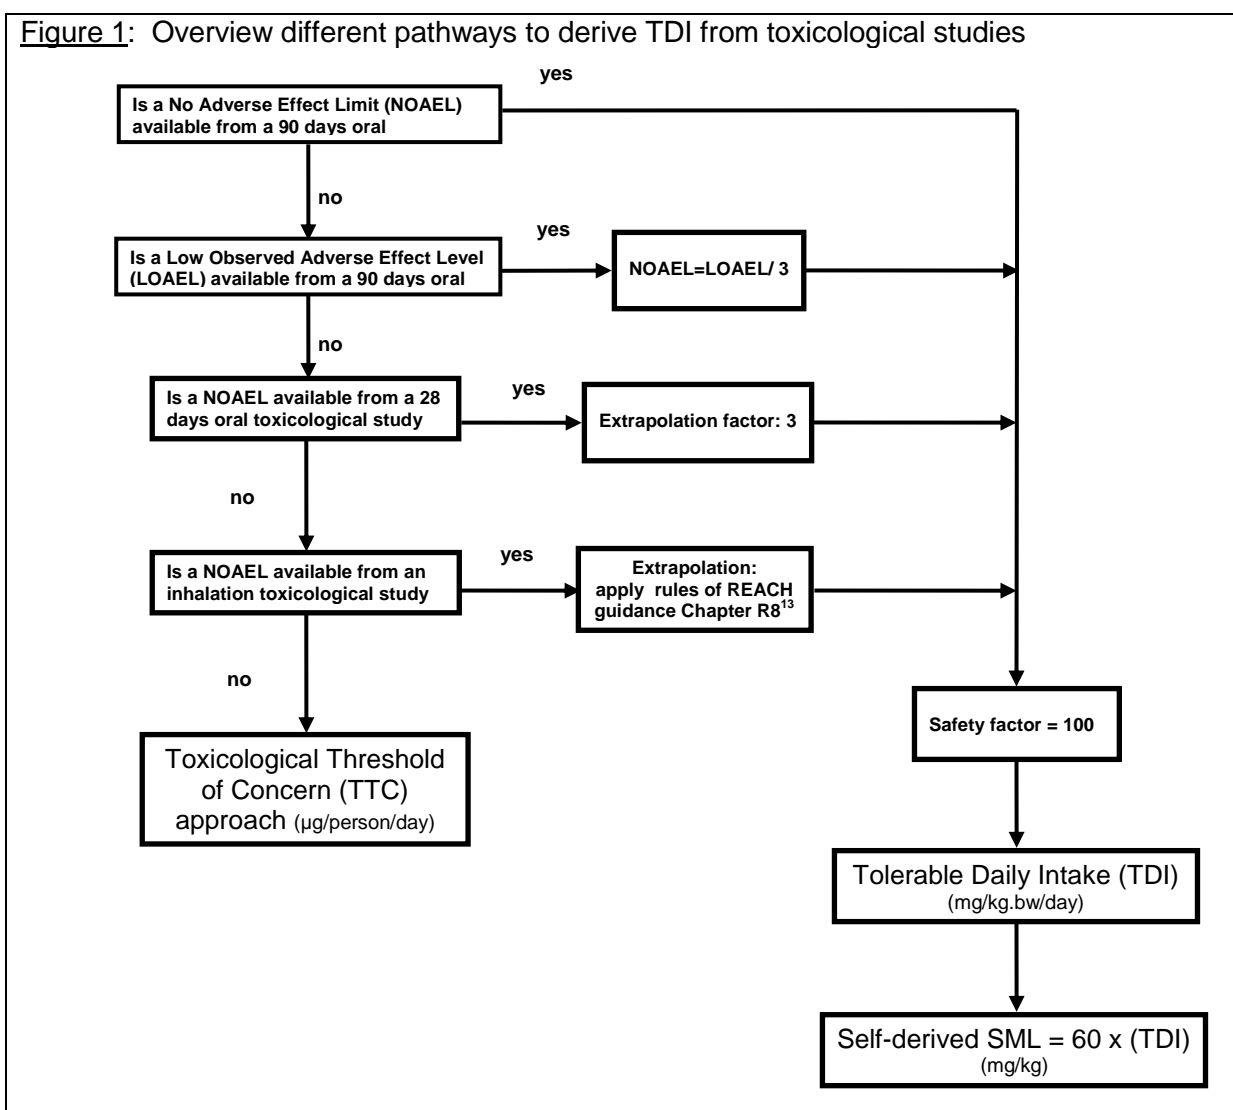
Figure 1: Overview different pathways to derive TDI from toxicological studies

Is a No Adverse Effect Limit (NOAEL) available from a 90 days oral

yes

no

Is a Low Observed Adverse Effect Level (LOAEL) available from a 90 days oral

yes

NOAEL=LOAEL/ 3

no

Is a NOAEL available from a 28 days oral toxicological study

yes

Extrapolation factor: 3

no

Is a NOAEL available from an inhalation toxicological study

yes

Extrapolation: apply rules of REACH guidance Chapter R8$^{13}$

no

Toxicological Threshold of Concern (TTC) approach (µg/person/day)

Safety factor = 100

Tolerable Daily Intake (TDI) (mg/kg.bw/day)

Self-derived SML = 60 x (TDI) (mg/kg)